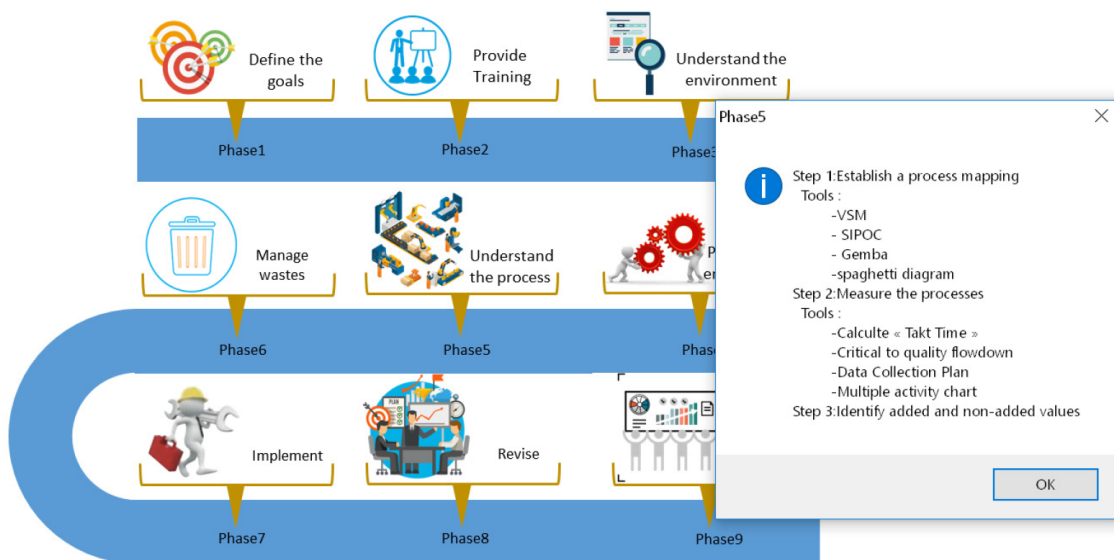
Define the goals

Provide Training

Understand the environment

Phase1

Phase2

Phase3

Manage wastes

Understand the process

P
er

Phase6

Phase5

Phase

Implement

Revise

PLAN

Phase7

Phase8

Phase9

Phase5

Step 1:Establish a process mapping
Tools :
-VSM
- SIPOC
- Gemba
-spaghetti diagram
Step 2:Measure the processes
Tools :
-Calculte « Takt Time »
-Critical to quality flowdown
-Data Collection Plan
-Multiple activity chart
Step 3:Identify added and non-added values

OK